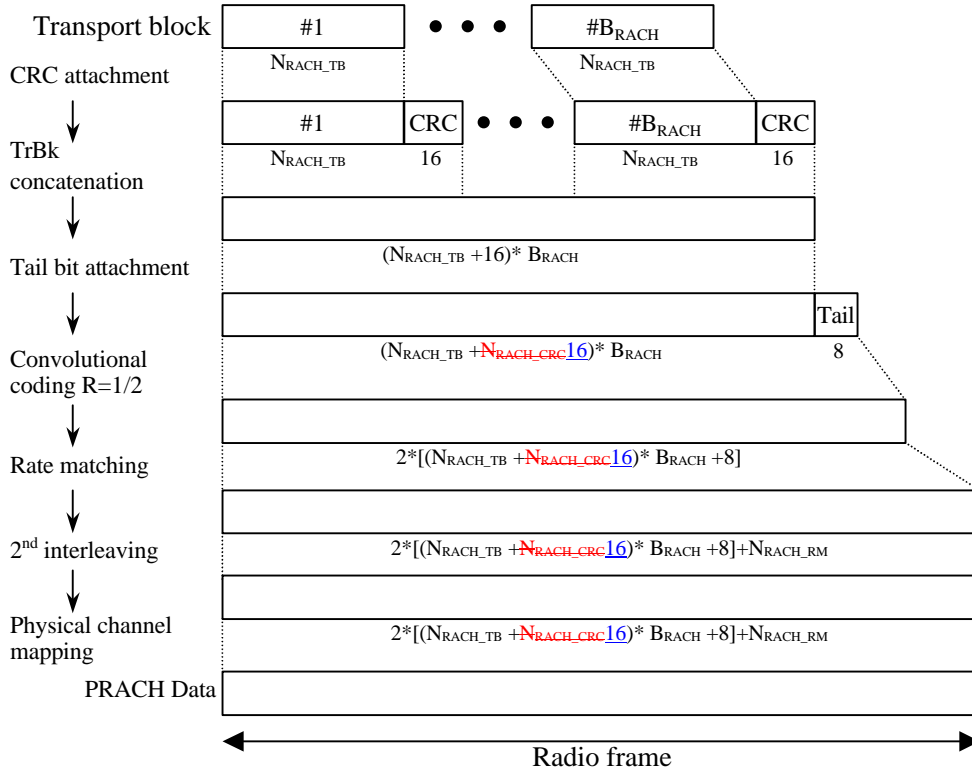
Transport block

#1

$N_{RACH\_TB}$

#$B_{RACH}$

$N_{RACH\_TB}$

CRC attachment

#1

CRC

#$B_{RACH}$

CRC

TrBk concatenation

$N_{RACH\_TB}$

16

$N_{RACH\_TB}$

16

$(N_{RACH\_TB} +16)^* B_{RACH}$

Tail bit attachment

Tail

$(N_{RACH\_TB} +N_{RACH\_CRC}16)^* B_{RACH}$

8

Convolutional coding R=1/2

$2^*[(N_{RACH\_TB} +N_{RACH\_CRC}16)^* B_{RACH} +8]$

Rate matching

$2^*[(N_{RACH\_TB} +N_{RACH\_CRC}16)^* B_{RACH} +8]+N_{RACH\_RM}$

2$^{nd}$ interleaving

$2^*[(N_{RACH\_TB} +N_{RACH\_CRC}16)^* B_{RACH} +8]+N_{RACH\_RM}$

Physical channel mapping

PRACH Data

Radio frame